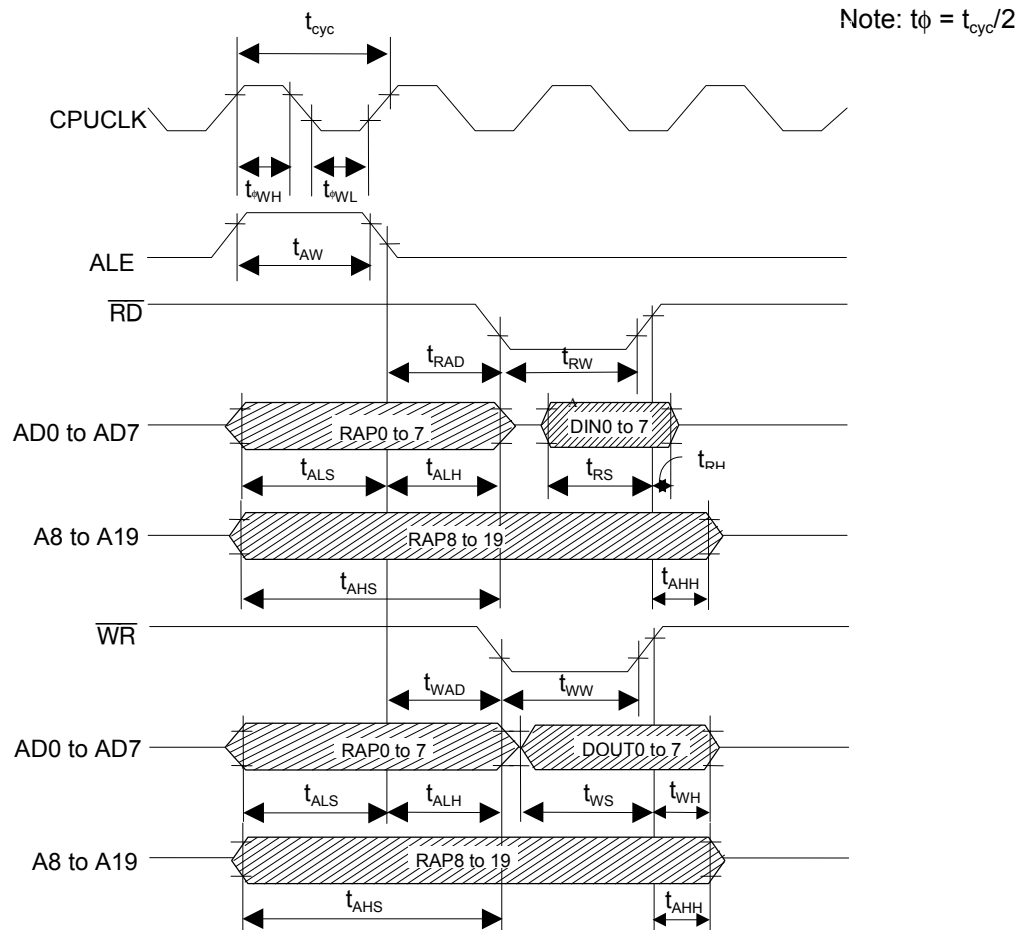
Note: $t\phi = t_{cyc}/2$

$t_{cyc}$

CPUCLK

$t_{\phi WH}$ $t_{\phi WL}$

ALE

$t_{AW}$

$\overline{RD}$

$t_{RAD}$ $t_{RW}$

AD0 to AD7

RAP0 to 7

DIN0 to 7

$t_{ALS}$ $t_{ALH}$ $t_{RS}$ $t_{RH}$

A8 to A19

RAP8 to 19

$t_{AHS}$ $t_{AHH}$

$\overline{WR}$

$t_{WAD}$ $t_{WW}$

AD0 to AD7

RAP0 to 7

DOUT0 to 7

$t_{ALS}$ $t_{ALH}$ $t_{WS}$ $t_{WH}$

A8 to A19

RAP8 to 19

$t_{AHS}$ $t_{AHH}$